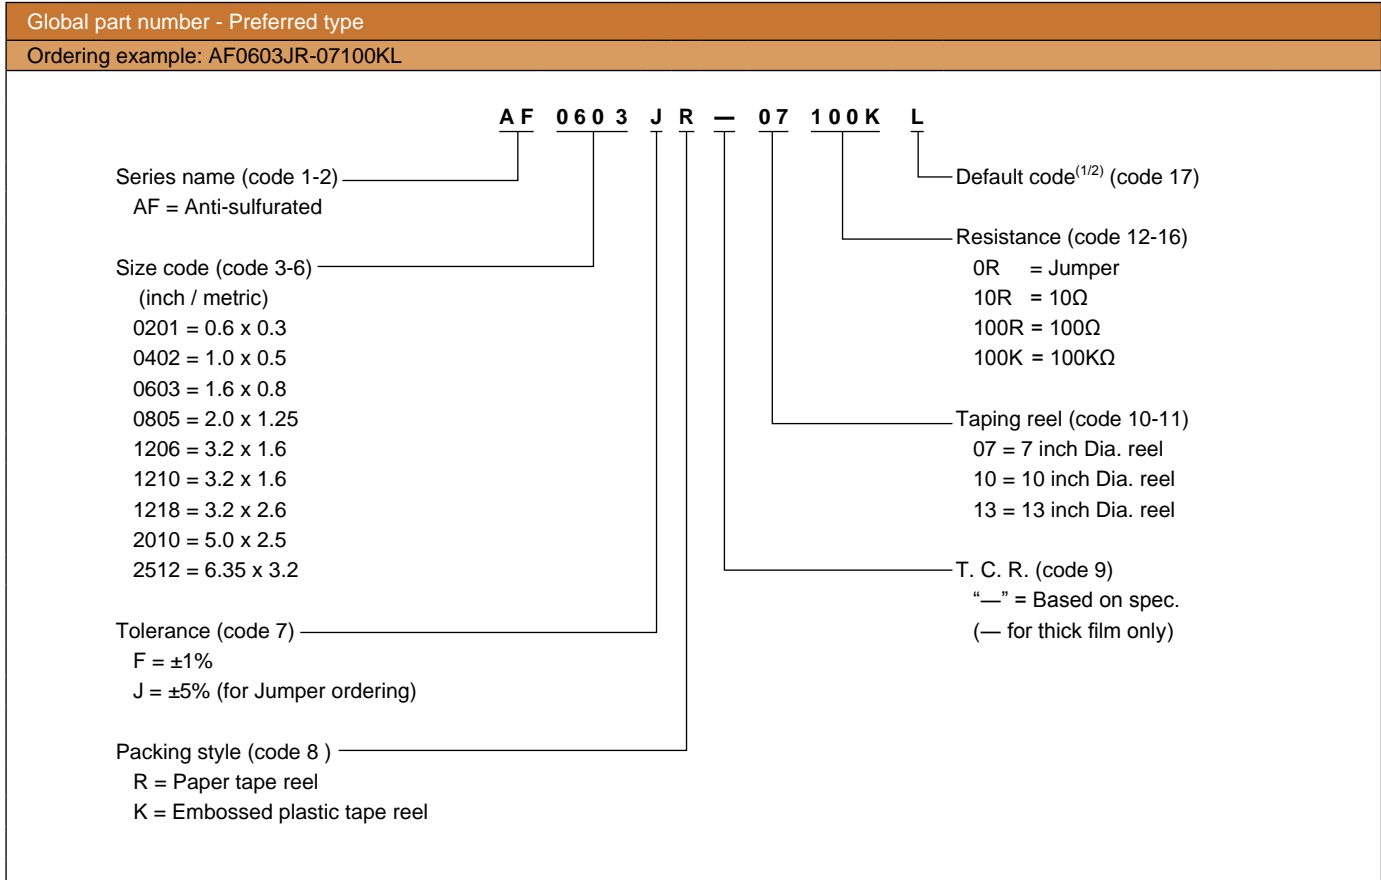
Global part number - Preferred type

Ordering example: AF0603JR-07100KL

AF 0603 J R — 07 100K L

Series name (code 1-2)
AF = Anti-sulfurated

Size code (code 3-6)
(inch / metric)
0201 = 0.6 x 0.3
0402 = 1.0 x 0.5
0603 = 1.6 x 0.8
0805 = 2.0 x 1.25
1206 = 3.2 x 1.6
1210 = 3.2 x 1.6
1218 = 3.2 x 2.6
2010 = 5.0 x 2.5
2512 = 6.35 x 3.2

Tolerance (code 7)
F = ±1%
J = ±5% (for Jumper ordering)

Packing style (code 8 )
R = Paper tape reel
K = Embossed plastic tape reel

Default code$^{(1/2)}$ (code 17)

Resistance (code 12-16)
0R = Jumper
10R = 10Ω
100R = 100Ω
100K = 100KΩ

Taping reel (code 10-11)
07 = 7 inch Dia. reel
10 = 10 inch Dia. reel
13 = 13 inch Dia. reel

T. C. R. (code 9)
"—" = Based on spec.
(— for thick film only)